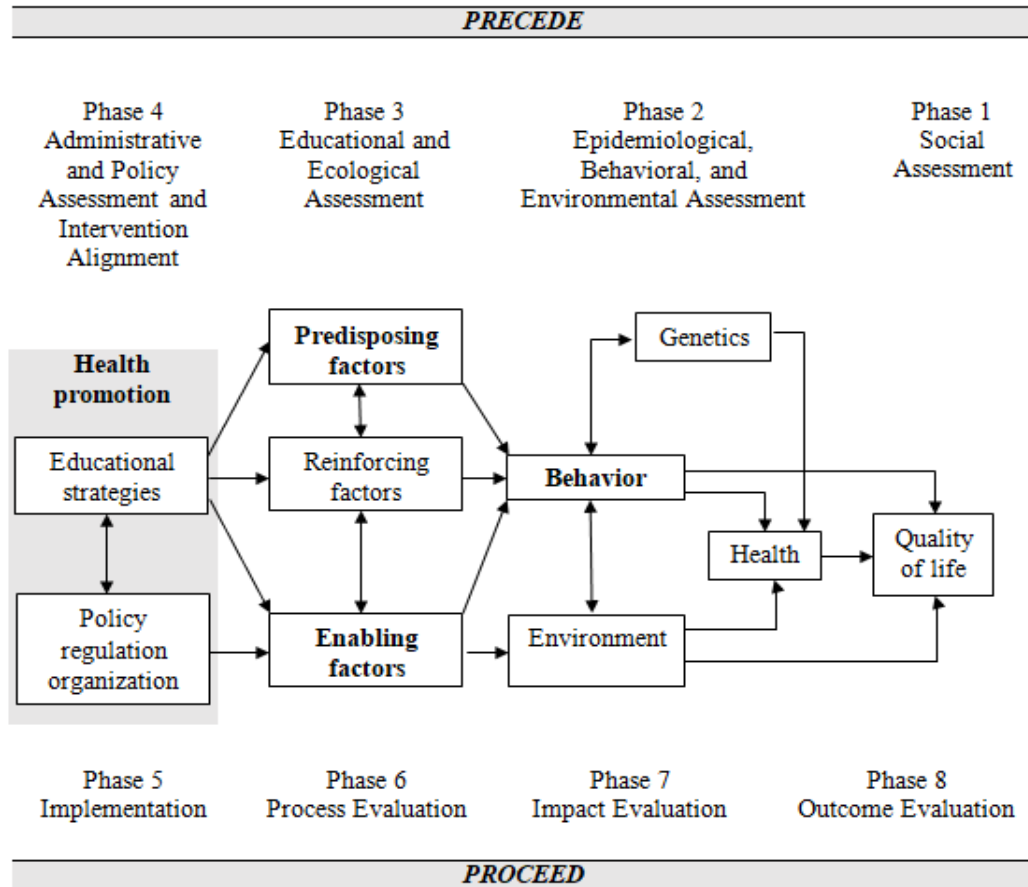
PRECEDE

Phase 4
Administrative and Policy Assessment and Intervention Alignment

Phase 3
Educational and Ecological Assessment

Phase 2
Epidemiological, Behavioral, and Environmental Assessment

Phase 1
Social Assessment

Health promotion

Educational strategies

Policy regulation organization

Predisposing factors

Reinforcing factors

Enabling factors

Genetics

Behavior

Environment

Health

Quality of life

Phase 5
Implementation

Phase 6
Process Evaluation

Phase 7
Impact Evaluation

Phase 8
Outcome Evaluation

PROCEED